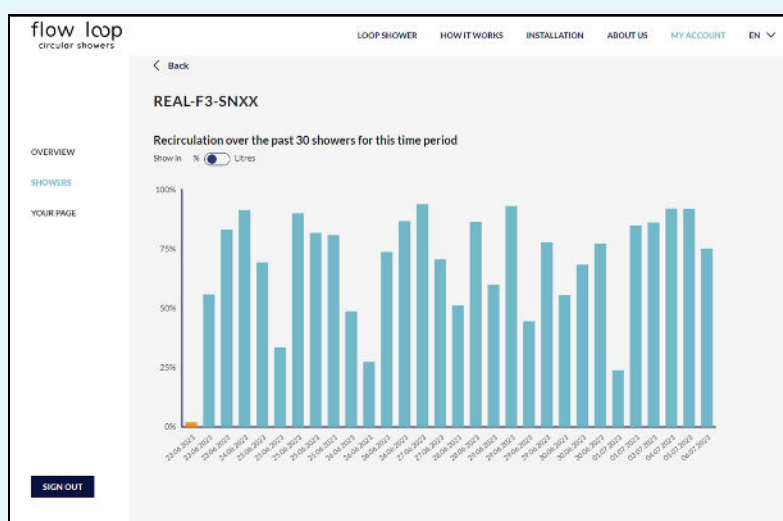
flow loop
circular showers

LOOP SHOWER HOW IT WORKS INSTALLATION ABOUT US MY ACCOUNT EN

< Back

REAL-F3-SNXX

OVERVIEW
SHOWERS
YOUR PAGE

Recirculation over the past 30 showers for this time period

Show in % Litres

100%
75%
50%
25%
0%

22.06.2023 23.06.2023 23.06.2023 24.06.2023 24.06.2023 25.06.2023 25.06.2023 25.06.2023 25.06.2023 25.06.2023 26.06.2023 26.06.2023 26.06.2023 26.06.2023 27.06.2023 27.06.2023 28.06.2023 28.06.2023 28.06.2023 29.06.2023 29.06.2023 29.06.2023 30.06.2023 30.06.2023 30.06.2023 01.07.2023 02.07.2023 03.07.2023 04.07.2023 04.07.2023 04.07.2023

SIGN OUT